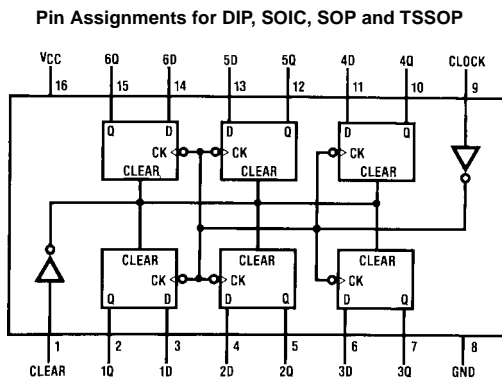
Pin Assignments for DIP, SOIC, SOP and TSSOP

VCC
16
6Q
15
6D
14
5D
13
5Q
12
4D
11
4Q
10
CLOCK
9

Q D
CK
CLEAR
D Q
CK
CLEAR
D Q
CK
CLEAR

CLEAR
CK
Q D
CLEAR
CK
D Q
CLEAR
CK
D Q

1
CLEAR
2
1Q
3
1D
4
2D
5
2Q
6
3D
7
3Q
8
GND